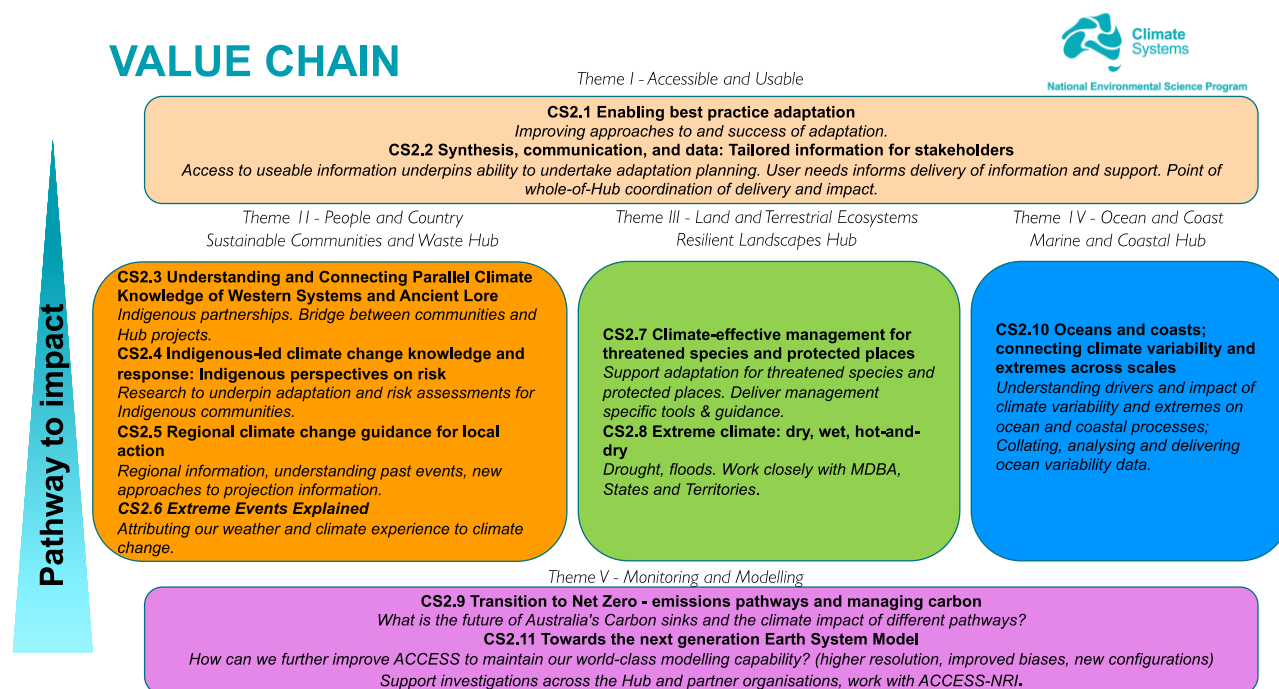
VALUE CHAIN

Climate Systems
National Environmental Science Program

Pathway to impact

Theme I - Accessible and Usable

**CS2.1 Enabling best practice adaptation**
*Improving approaches to and success of adaptation.*
**CS2.2 Synthesis, communication, and data: Tailored information for stakeholders**
*Access to useable information underpins ability to undertake adaptation planning. User needs informs delivery of information and support. Point of whole-of-Hub coordination of delivery and impact.*

Theme II - People and Country
Sustainable Communities and Waste Hub

**CS2.3 Understanding and Connecting Parallel Climate Knowledge of Western Systems and Ancient Lore**
*Indigenous partnerships. Bridge between communities and Hub projects.*
**CS2.4 Indigenous-led climate change knowledge and response: Indigenous perspectives on risk**
*Research to underpin adaptation and risk assessments for Indigenous communities.*
**CS2.5 Regional climate change guidance for local action**
*Regional information, understanding past events, new approaches to projection information.*
***CS2.6 Extreme Events Explained***
*Attributing our weather and climate experience to climate change.*

Theme III - Land and Terrestrial Ecosystems
Resilient Landscapes Hub

**CS2.7 Climate-effective management for threatened species and protected places**
*Support adaptation for threatened species and protected places. Deliver management specific tools & guidance.*
**CS2.8 Extreme climate: dry, wet, hot-and-dry**
*Drought, floods. Work closely with MDBA, States and Territories.*

Theme IV - Ocean and Coast
Marine and Coastal Hub

**CS2.10 Oceans and coasts; connecting climate variability and extremes across scales**
*Understanding drivers and impact of climate variability and extremes on ocean and coastal processes; Collating, analysing and delivering ocean variability data.*

Theme V - Monitoring and Modelling

**CS2.9 Transition to Net Zero - emissions pathways and managing carbon**
*What is the future of Australia's Carbon sinks and the climate impact of different pathways?*
**CS2.11 Towards the next generation Earth System Model**
*How can we further improve ACCESS to maintain our world-class modelling capability? (higher resolution, improved biases, new configurations)*
*Support investigations across the Hub and partner organisations, work with ACCESS-NRI.*